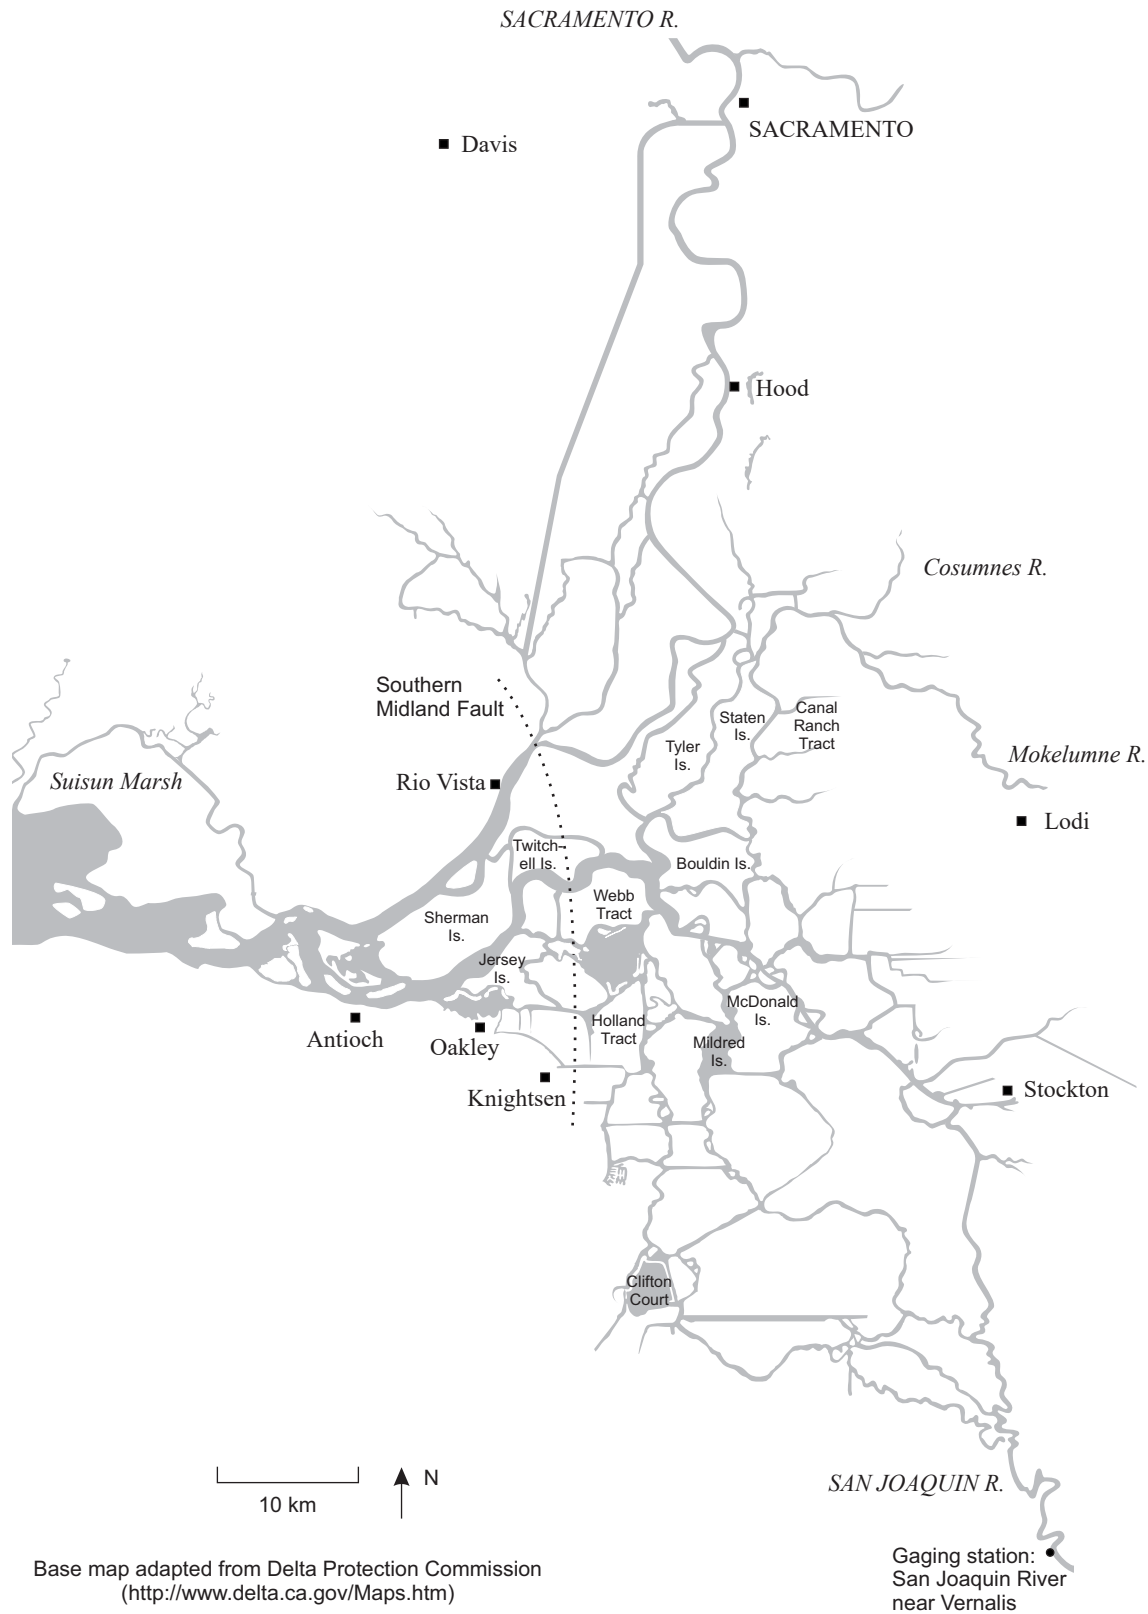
SACRAMENTO R.

SACRAMENTO

Davis

Hood

Cosumnes R.

Southern Midland Fault

Staten Is.

Canal Ranch Tract

Tyler Is.

Mokelumne R.

Suisun Marsh

Rio Vista

Lodi

Twitchell Is.

Bouldin Is.

Webb Tract

Sherman Is.

Jersey Is.

McDonald Is.

Holland Tract

Mildred Is.

Antioch

Oakley

Knightsen

Stockton

Clifton Court

10 km

N

SAN JOAQUIN R.

Base map adapted from Delta Protection Commission (http://www.delta.ca.gov/Maps.htm)

Gaging station: San Joaquin River near Vernalis